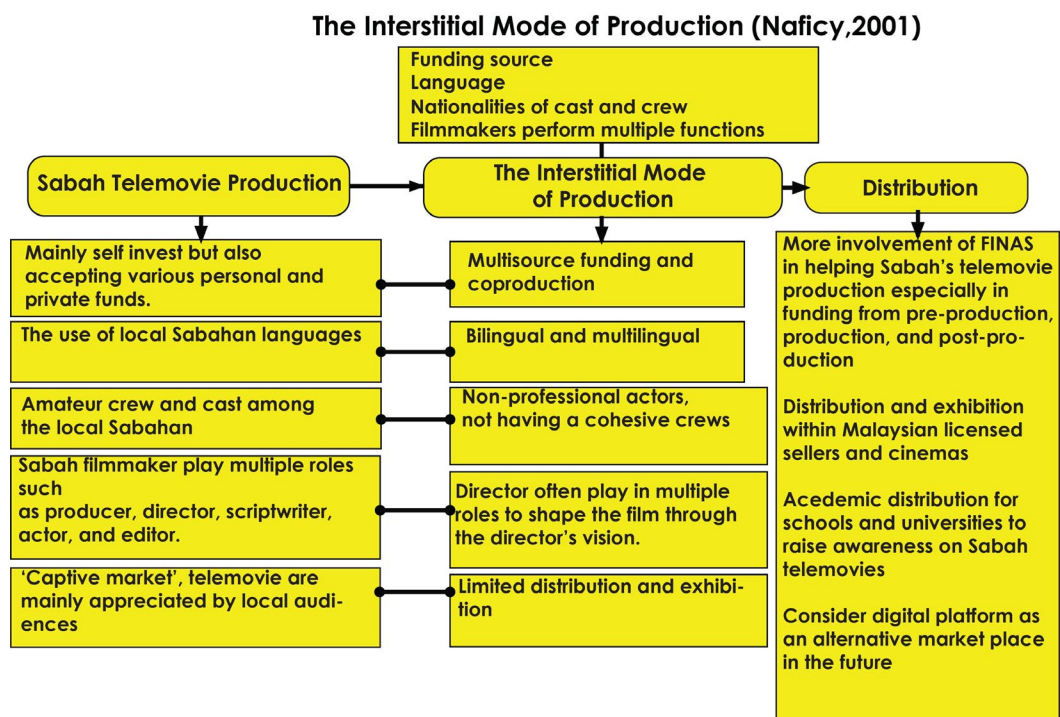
The Interstitial Mode of Production (Naficy,2001)

Funding source
Language
Nationalities of cast and crew
Filmmakers perform multiple functions

Sabah Telemovie Production

The Interstitial Mode of Production

Distribution

Mainly self invest but also accepting various personal and private funds.

Multisource funding and coproduction

The use of local Sabahan languages

Bilingual and multilingual

Amateur crew and cast among the local Sabahan

Non-professional actors, not having a cohesive crews

Sabah filmmaker play multiple roles such
as producer, director, scriptwriter, actor, and editor.

Director often play in multiple roles to shape the film through the director's vision.

'Captive market', telemovie are mainly appreciated by local audiences

Limited distribution and exhibition

More involvement of FINAS in helping Sabah's telemovie production especially in funding from pre-production, production, and post-production

Distribution and exhibition within Malaysian licensed sellers and cinemas

Acedemic distribution for schools and universities to raise awareness on Sabah telemovies

Consider digital platform as an alternative market place in the future